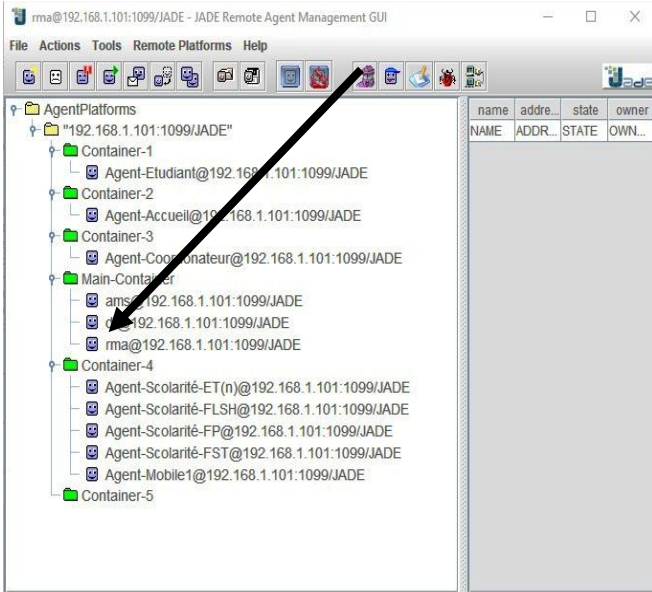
rma@192.168.1.101:1099/JADE - JADE Remote Agent Management GUI

File Actions Tools Remote Platforms Help

AgentPlatforms
"192.168.1.101:1099/JADE"
Container-1
Agent-Etudiant@192.168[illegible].101:1099/JADE
Container-2
Agent-Accueil@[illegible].168.1.101:1099/JADE
Container-3
Agent-Coo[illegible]nateur@192.168.1.101:1099/JADE
Main-Container
ams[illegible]192.168.1.101:1099/JADE
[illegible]192.168.1.101:1099/JADE
rma@192.168.1.101:1099/JADE
Container-4
Agent-Scolarité-ET(n)@192.168.1.101:1099/JADE
Agent-Scolarité-FLSH@192.168.1.101:1099/JADE
Agent-Scolarité-FP@192.168.1.101:1099/JADE
Agent-Scolarité-FST@192.168.1.101:1099/JADE
Agent-Mobile1@192.168.1.101:1099/JADE
Container-5

| name | addre... | state | owner |
|---|---|---|---|
| NAME | ADDR... | STATE | OWN... |